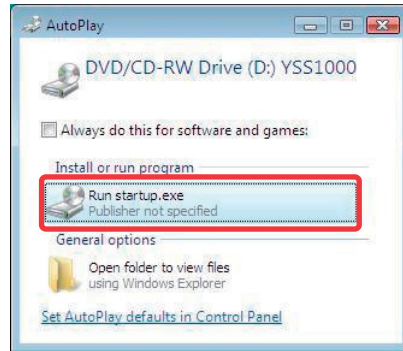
AutoPlay

DVD/CD-RW Drive (D:) YSS1000

Always do this for software and games:

Install or run program

Run startup.exe
Publisher not specified

General options

Open folder to view files
using Windows Explorer

Set AutoPlay defaults in Control Panel